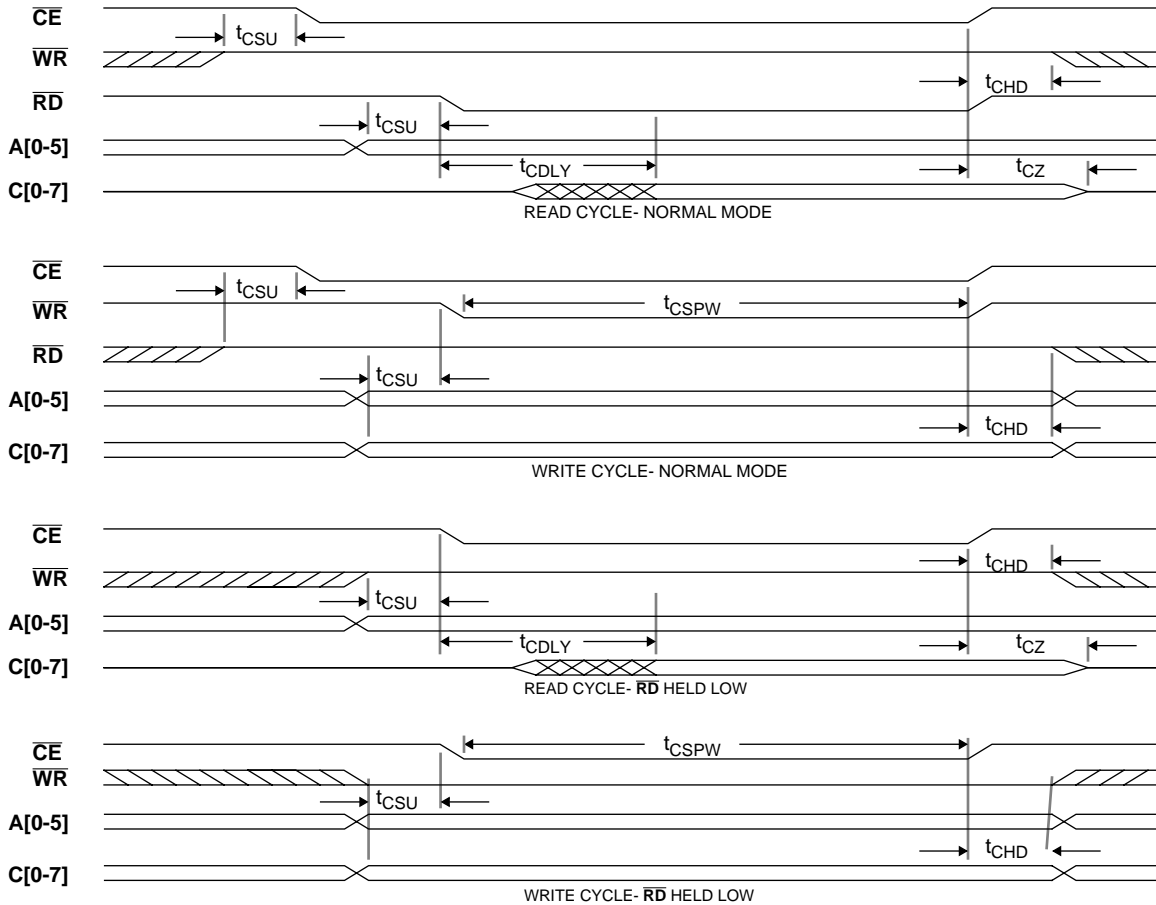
$\overline{CE}$
$t_{CSU}$
$\overline{WR}$
$t_{CHD}$
$\overline{RD}$
$t_{CSU}$
A[0-5]
$t_{CDLY}$
$t_{CZ}$
C[0-7]
READ CYCLE- NORMAL MODE

$\overline{CE}$
$t_{CSU}$
$\overline{WR}$
$t_{CSPW}$
$\overline{RD}$
$t_{CSU}$
A[0-5]
$t_{CHD}$
C[0-7]
WRITE CYCLE- NORMAL MODE

$\overline{CE}$
$t_{CHD}$
$\overline{WR}$
$t_{CSU}$
A[0-5]
$t_{CDLY}$
$t_{CZ}$
C[0-7]
READ CYCLE- $\overline{RD}$ HELD LOW

$\overline{CE}$
$t_{CSPW}$
$\overline{WR}$
$t_{CSU}$
A[0-5]
$t_{CHD}$
C[0-7]
WRITE CYCLE- $\overline{RD}$ HELD LOW